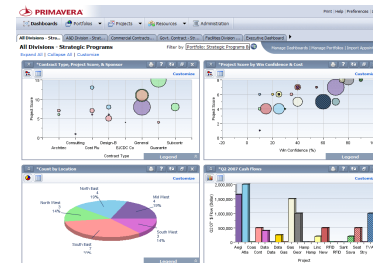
PRIMAVERA

Print | Help | Preferences | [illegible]

Dashboards | Portfolios | Projects | Resources | Administration

All Divisions - Stra... | All Division - Stat... | Commercial Contracts... | Govt. Contract - Str... | Facilities Division ... | Executive Dashboard

All Divisions - Strategic Programs

Filter by: Portfolio: Strategic Programs

Manage Dashboards | Manage Portfolios | Import Appointments

Expand All | Collapse All | Customize

*Contract Type, Project Score, & Sponsor

Customize

Project Score

Accenture | Consulting | Cost Plu | Design-B | EUCDC Co | General | Guarantee | Subcontr

Contract Type

Legend

*Project Score by Win Confidence & Cost

Customize

Project Score

Win Confidence (%)

-20 | 0 | 20 | 40 | 60 | 80 | 100 | 120

Legend

*Count by Location

Customize

North East 4 12%

Mid West 13%

North West 14%

South West 2

South East 1

Legend

*Q2 2007 Cash Flows

Customize

Q2 FY 2007 Cash Flows ($Millions)

Avigi | Coast Cont | Data Cent | Gas Gas | Hemp Hemp | Line Hemp | RFID RFID | Sant Sant | S.A Stry

Project

Legend